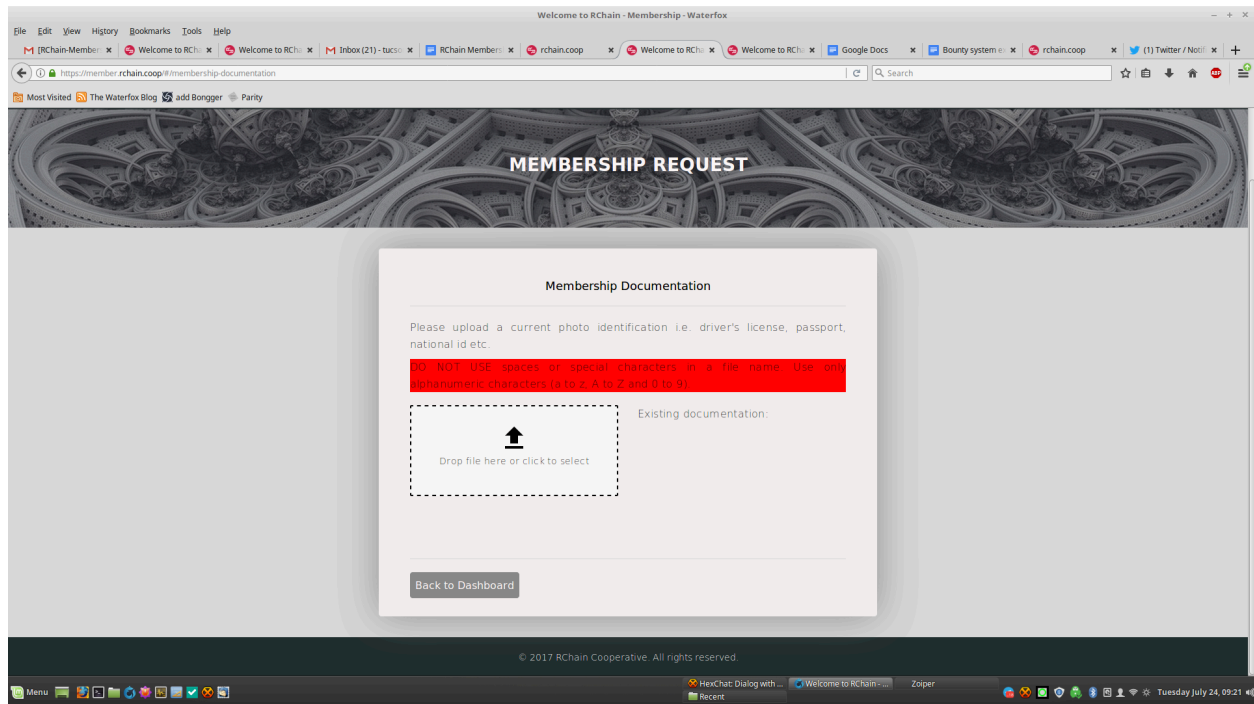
Welcome to RChain - Membership - Waterfox

File Edit View History Bookmarks Tools Help

[RChain-Member | Welcome to RCha | Welcome to RCha | Inbox (21) - tucso | RChain Members | rchain.coop | Welcome to RCha | Welcome to RCha | Google Docs | Bounty system e | rchain.coop | (1) Twitter / Notif

https://member.rchain.coop/#/membership-documentation

Search

Most Visited | The Waterfox Blog | add Bongger | Parity

MEMBERSHIP REQUEST

Membership Documentation

Please upload a current photo identification i.e. driver's license, passport, national id etc.

DO NOT USE spaces or special characters in a file name. Use only alphanumeric characters (a to z, A to Z and 0 to 9).

Drop file here or click to select

Existing documentation:

Back to Dashboard

© 2017 RChain Cooperative. All rights reserved.

Menu | HexChat: Dialog with ... | Welcome to RChain - ... | Zoiper | Recent | Tuesday July 24, 09:21